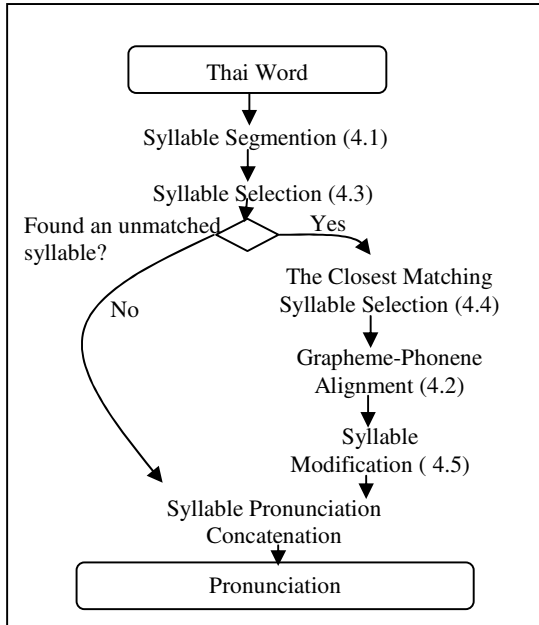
Thai Word

Syllable Segmention (4.1)

Syllable Selection (4.3)

Found an unmatched syllable?

Yes

No

The Closest Matching Syllable Selection (4.4)

Grapheme-Phonene Alignment (4.2)

Syllable Modification ( 4.5)

Syllable Pronunciation Concatenation

Pronunciation